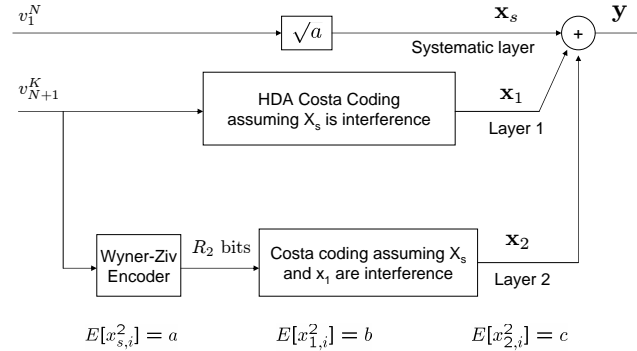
$v_1^N$

$\sqrt{a}$

$\mathbf{x}_s$

Systematic layer

+

$\mathbf{y}$

$v_{N+1}^K$

HDA Costa Coding assuming X$_s$ is interference

$\mathbf{x}_1$

Layer 1

Wyner-Ziv Encoder

$R_2$ bits

Costa coding assuming X$_s$ and x$_1$ are interference

$\mathbf{x}_2$

Layer 2

$E[x_{s,i}^2] = a$

$E[x_{1,i}^2] = b$

$E[x_{2,i}^2] = c$